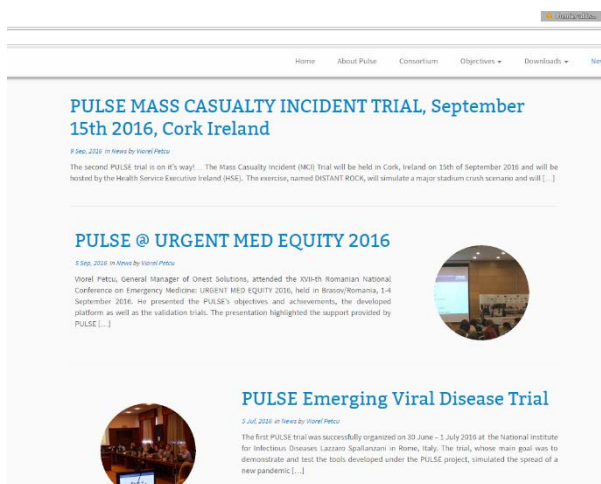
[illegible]

Home About Pulse Consortium Objectives Downloads Ne

PULSE MASS CASUALTY INCIDENT TRIAL, September 15th 2016, Cork Ireland

9 Sep, 2016 in News by Viorel Petcu

The second PULSE trial is on it's way! … The Mass Casualty Incident (MCI) Trial will be held in Cork, Ireland on 15th of September 2016 and will be hosted by the Health Service Executive Ireland (HSE). The exercise, named DISTANT ROCK, will simulate a major stadium crush scenario and will […]

PULSE @ URGENT MED EQUITY 2016

8 Sep, 2016 in News by Viorel Petcu

Viorel Petcu, General Manager of Onest Solutions, attended the XVII-th Romanian National Conference on Emergency Medicine: URGENT MED EQUITY 2016, held in Brasov/Romania, 1-4 September 2016. He presented the PULSE's objectives and achievements, the developed platform as well as the validation trials. The presentation highlighted the support provided by PULSE […]

PULSE Emerging Viral Disease Trial

5 Jul, 2016 in News by Viorel Petcu

The first PULSE trial was successfully organized on 30 June – 1 July 2016 at the National Institute for Infectious Diseases Lazzaro Spallanzani in Rome, Italy. The trial, whose main goal was to demonstrate and test the tools developed under the PULSE project, simulated the spread of a new pandemic […]